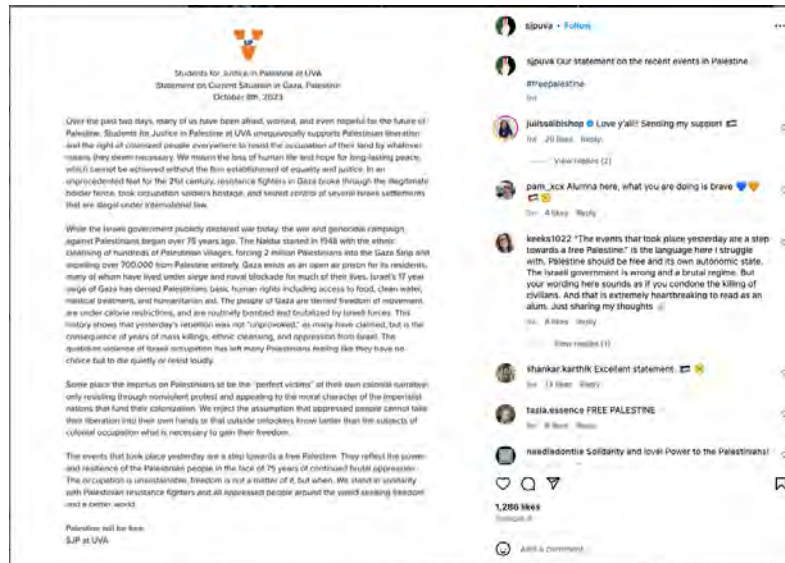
SJP

Students for Justice in Palestine at UVA
Statement on Current Situation in Gaza, Palestine
October 8th, 2023

Over the past two days, many of us have been afraid, worried, and even hopeful for the future of Palestine. Students for Justice in Palestine at UVA unequivocally supports Palestinian liberation and the right of colonized people everywhere to resist the occupation of their land by whatever means they deem necessary. We mourn the loss of human life and hope for long-lasting peace, which cannot be achieved without the firm establishment of equality and justice. In an unprecedented feat for the 21st century, resistance fighters in Gaza broke through the illegitimate border fence, took occupation soldiers hostage, and seized control of several Israeli settlements that are illegal under international law.

While the Israeli government publicly declared war today, the war and genocidal campaign against Palestinians began over 75 years ago. The Nakba started in 1948 with the ethnic cleansing of hundreds of Palestinian villages, forcing 2 million Palestinians into the Gaza Strip and expelling over 700,000 from Palestine entirely. Gaza exists as an open air prison for its residents, many of whom have lived under siege and naval blockade for much of their lives. Israel's 17 year siege of Gaza has denied Palestinians basic human rights including access to food, clean water, medical treatment, and humanitarian aid. The people of Gaza are denied freedom of movement, are under calorie restrictions, and are routinely bombed and brutalized by Israeli forces. This history shows that yesterday's rebellion was not "unprovoked," as many have claimed, but is the consequence of years of mass killings, ethnic cleansing, and oppression from Israel. The quotidian violence of Israeli occupation has left many Palestinians feeling like they have no choice but to die quietly or resist loudly.

Some place the impetus on Palestinians to be the "perfect victims" of their own colonial narrative: only resisting through nonviolent protest and appealing to the moral character of the imperialist nations that fund their colonization. We reject the assumption that oppressed people cannot take their liberation into their own hands or that outside onlookers know better than the subjects of colonial occupation what is necessary to gain their freedom.

The events that took place yesterday are a step towards a free Palestine. They reflect the power and resilience of the Palestinian people in the face of 75 years of continued brutal oppression. The occupation is unsustainable; freedom is not a matter of if, but when. We stand in solidarity with Palestinian resistance fighters and all oppressed people around the world seeking freedom and a better world.

Palestine will be free.
SJP at UVA

sjpuva • Follow
...

sjpuva Our statement on the recent events in Palestine
#freepalestine
1w

juilssalibshop Love y'all!! Sending my support
1w 20 likes Reply
View replies (2)

pam_xcx Alumna here, what you are doing is brave
1w 4 likes Reply

keeks1022 "The events that took place yesterday are a step towards a free Palestine" is the language here I struggle with. Palestine should be free and its own autonomic state. The Israeli government is wrong and a brutal regime. But your wording here sounds as if you condone the killing of civilians. And that is extremely heartbreaking to read as an alum. Just sharing my thoughts
1w 8 likes Reply
View replies (1)

shankar.karthik Excellent statement.
1w 13 likes Reply

fasia.essence FREE PALESTINE
1w 8 likes Reply

needledontlie Solidarity and love! Power to the Palestinians!

1,286 likes
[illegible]

Add a comment...